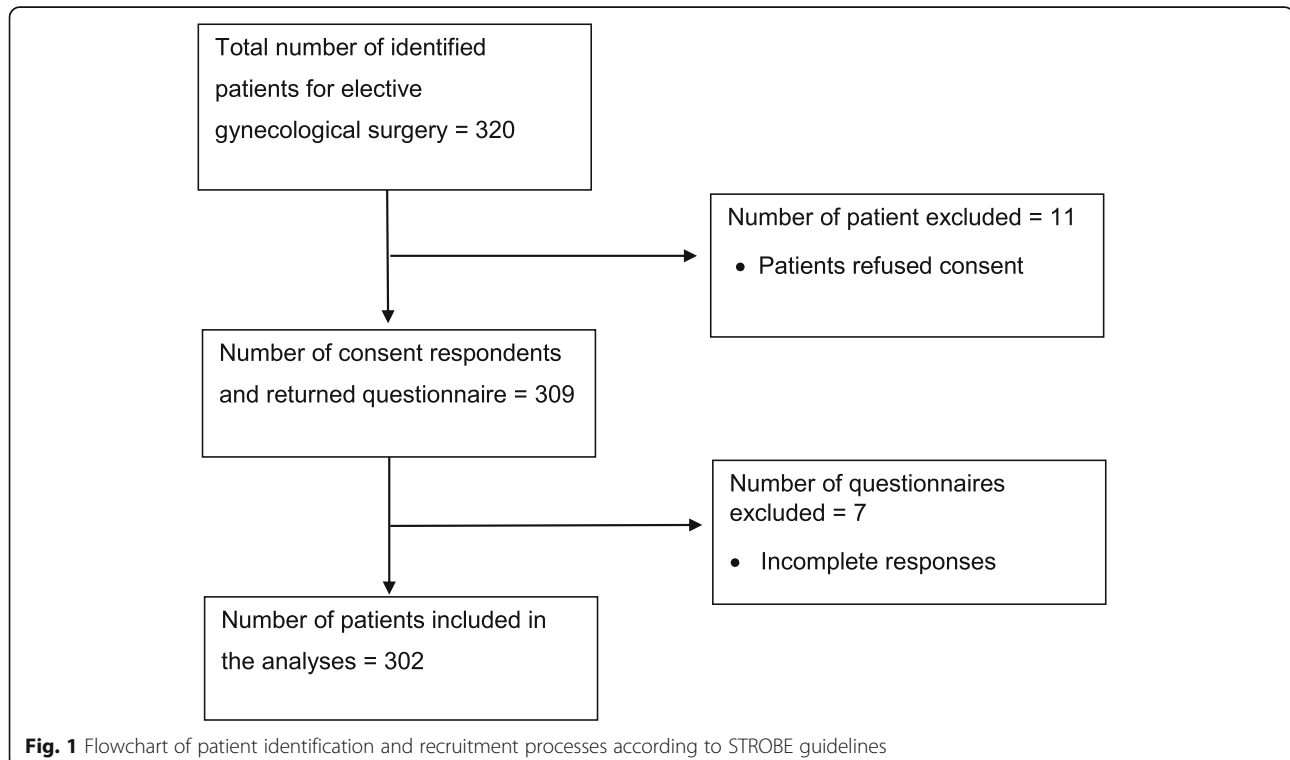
Total number of identified patients for elective gynecological surgery = 320

Number of patient excluded = 11

• Patients refused consent

Number of consent respondents and returned questionnaire = 309

Number of questionnaires excluded = 7

• Incomplete responses

Number of patients included in the analyses = 302

Fig. 1 Flowchart of patient identification and recruitment processes according to STROBE guidelines